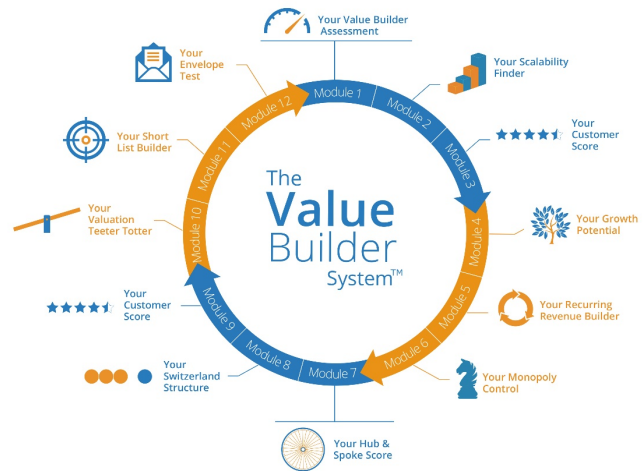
Your Value Builder Assessment

Your Scalability Finder

Your Customer Score

Your Growth Potential

Your Recurring Revenue Builder

Your Monopoly Control

Your Hub & Spoke Score

Your Switzerland Structure

Your Customer Score

Your Valuation Teeter Totter

Your Short List Builder

Your Envelope Test

Module 1
Module 2
Module 3
Module 4
Module 5
Module 6
Module 7
Module 8
Module 9
Module 10
Module 11
Module 12

The Value Builder System™